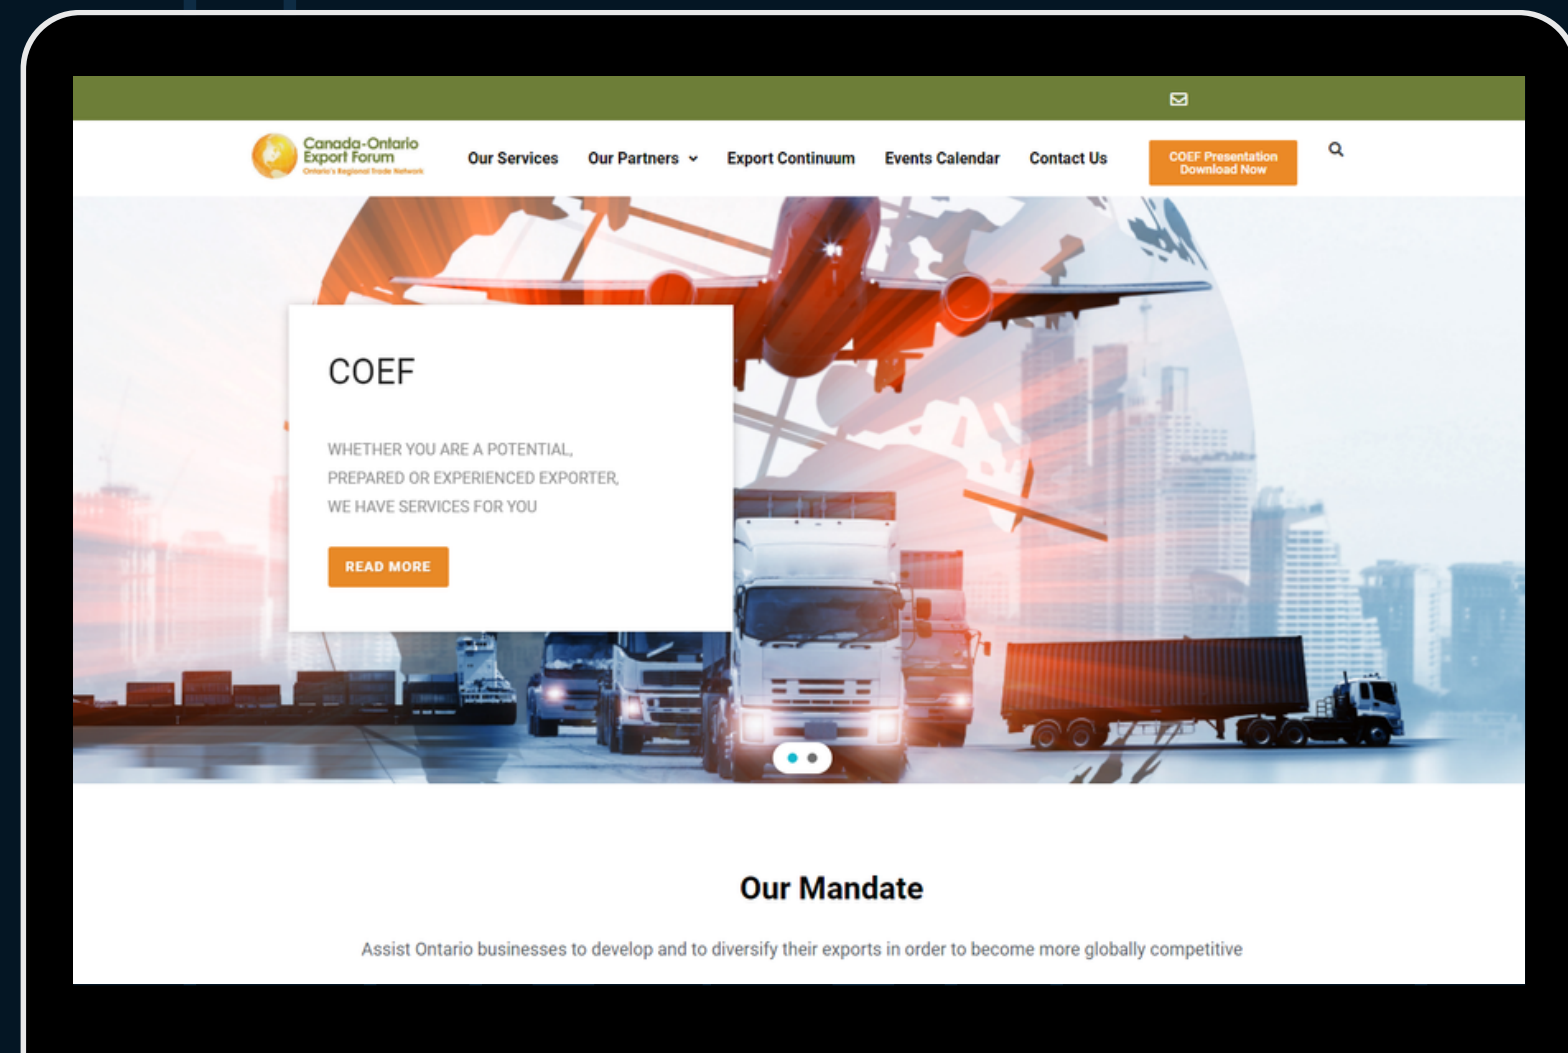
Canada-Ontario Export Forum
Ontario's Regional Trade Network

Our Services Our Partners Export Continuum Events Calendar Contact Us

COEF Presentation Download Now

COEF

WHETHER YOU ARE A POTENTIAL, PREPARED OR EXPERIENCED EXPORTER, WE HAVE SERVICES FOR YOU

READ MORE

Our Mandate

Assist Ontario businesses to develop and to diversify their exports in order to become more globally competitive